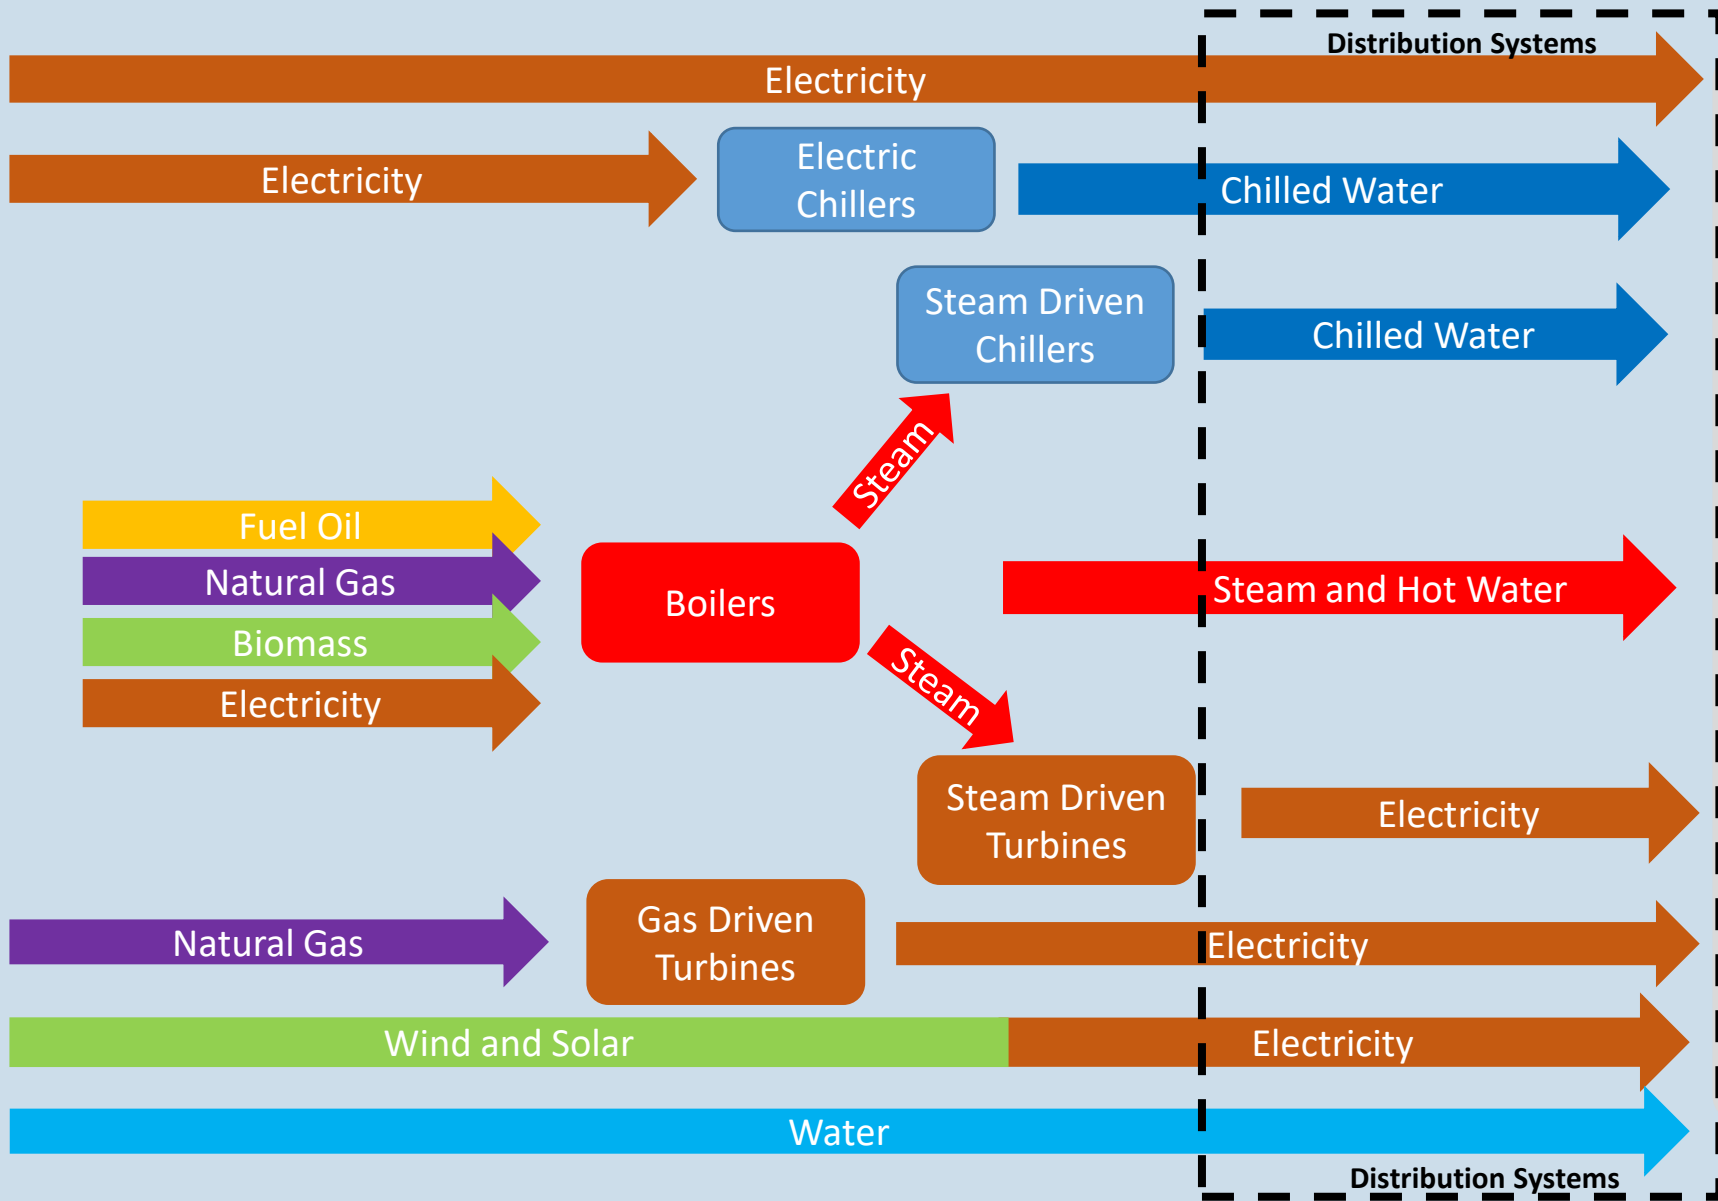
Distribution Systems

Electricity

Electricity

Electric Chillers

Chilled Water

Steam Driven Chillers

Chilled Water

Steam

Fuel Oil

Natural Gas

Biomass

Electricity

Boilers

Steam and Hot Water

Steam

Steam Driven Turbines

Electricity

Natural Gas

Gas Driven Turbines

Electricity

Wind and Solar

Electricity

Water

Distribution Systems